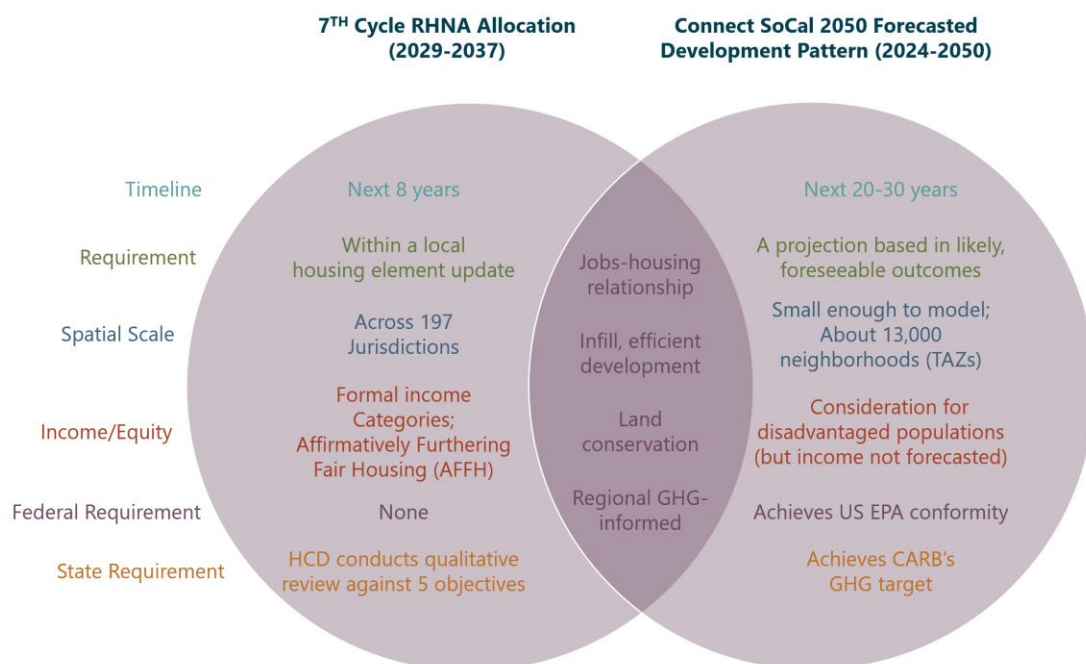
7$^{TH}$ Cycle RHNA Allocation (2029-2037)

Connect SoCal 2050 Forecasted Development Pattern (2024-2050)

Timeline

Next 8 years

Next 20-30 years

Requirement

Within a local housing element update

A projection based in likely, foreseeable outcomes

Jobs-housing relationship

Spatial Scale

Across 197 Jurisdictions

Small enough to model; About 13,000 neighborhoods (TAZs)

Infill, efficient development

Income/Equity

Formal income Categories; Affirmatively Furthering Fair Housing (AFFH)

Land conservation

Consideration for disadvantaged populations (but income not forecasted)

Regional GHG-informed

Federal Requirement

None

Achieves US EPA conformity

State Requirement

HCD conducts qualitative review against 5 objectives

Achieves CARB's GHG target